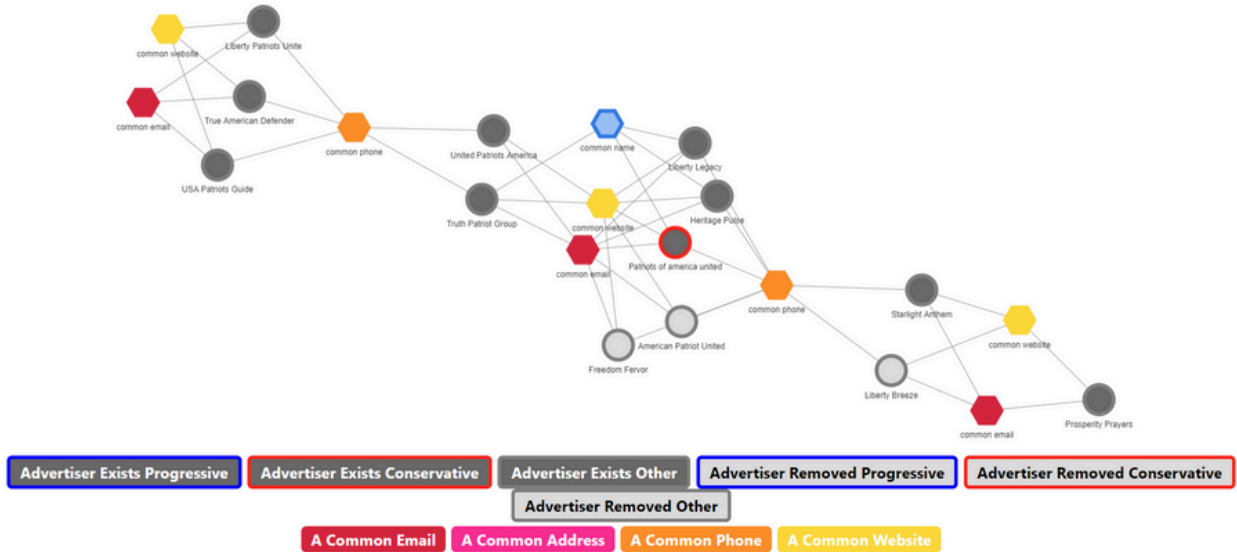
common website
Liberty Patriots Unite
common email
True American Defender
common phone
USA Patriots Guide
United Patriots America
common name
Liberty Legacy
Heritage Pulse
Truth Patriot Group
common website
common email
Patriots of america united
common phone
American Patriot United
Freedom Fervor
Starlight Anthem
common website
Liberty Breeze
common email
Prosperity Prayers

Advertiser Exists Progressive
Advertiser Exists Conservative
Advertiser Exists Other
Advertiser Removed Progressive
Advertiser Removed Conservative
Advertiser Removed Other

A Common Email
A Common Address
A Common Phone
A Common Website